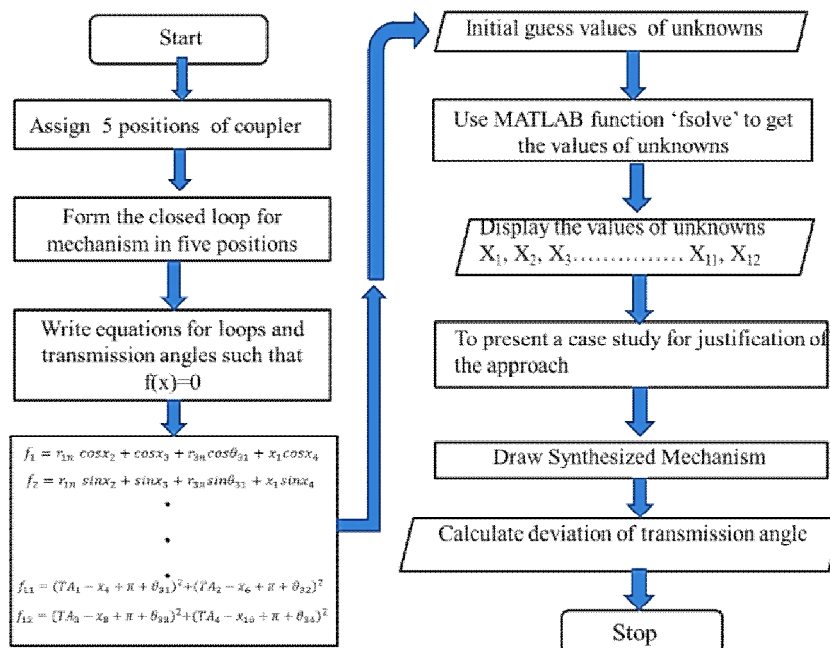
Start

Assign 5 positions of coupler

Form the closed loop for mechanism in five positions

Write equations for loops and transmission angles such that f(x)=0

$f_1 = r_{1n}\cos x_2 + \cos x_3 + r_{3n}\cos\theta_{31} + x_1\cos x_4$

$f_2 = r_{1n}\sin x_2 + \sin x_3 + r_{3n}\sin\theta_{31} + x_1\sin x_4$

.

.

.

$f_{11} = (TA_1 - x_4 + \pi + \theta_{31})^2 + (TA_2 - x_6 + \pi + \theta_{32})^2$

$f_{12} = (TA_3 - x_8 + \pi + \theta_{33})^2 + (TA_4 - x_{10} + \pi + \theta_{34})^2$

Initial guess values of unknowns

Use MATLAB function 'fsolve' to get the values of unknowns

Display the values of unknowns $X_1, X_2, X_3$…………… $X_{11}, X_{12}$

To present a case study for justification of the approach

Draw Synthesized Mechanism

Calculate deviation of transmission angle

Stop